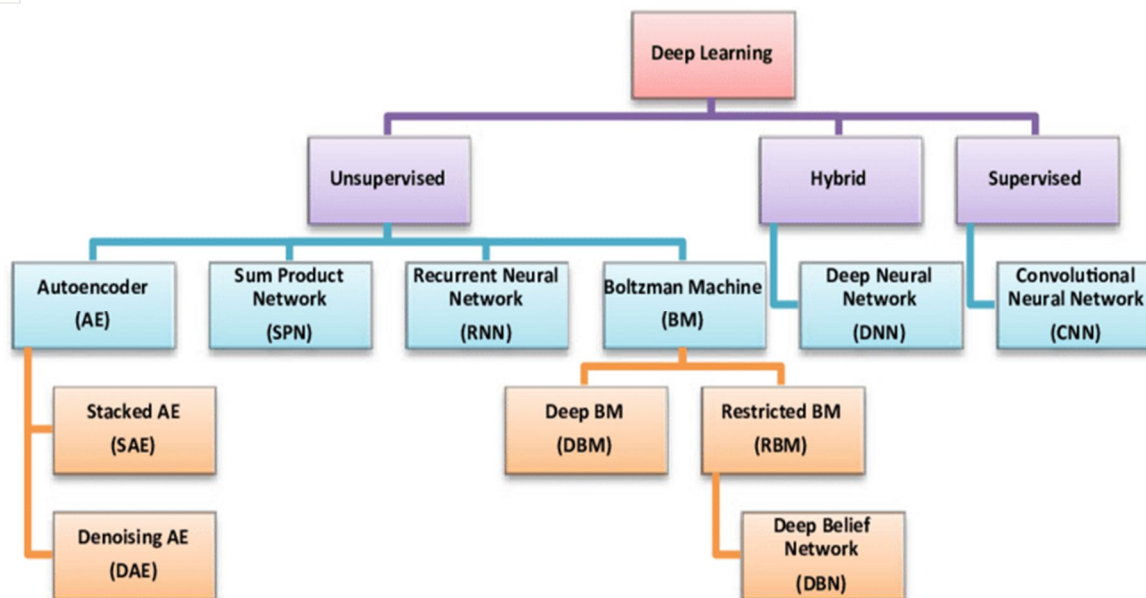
Deep Learning

Unsupervised

Hybrid

Supervised

Autoencoder (AE)

Sum Product Network (SPN)

Recurrent Neural Network (RNN)

Boltzman Machine (BM)

Deep Neural Network (DNN)

Convolutional Neural Network (CNN)

Stacked AE (SAE)

Denoising AE (DAE)

Deep BM (DBM)

Restricted BM (RBM)

Deep Belief Network (DBN)